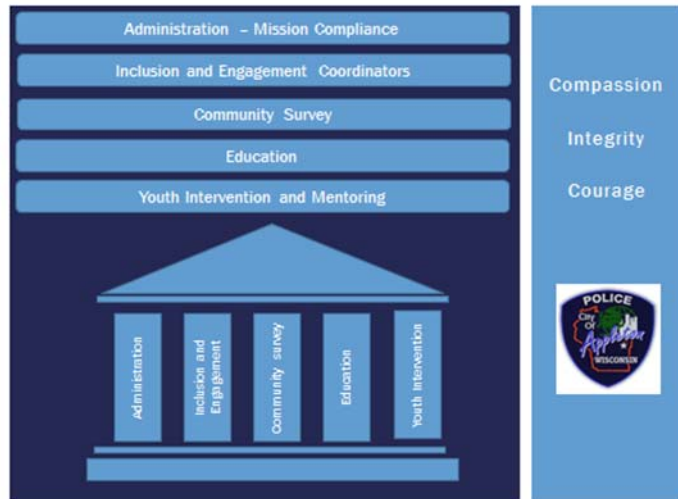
Administration – Mission Compliance

Inclusion and Engagement Coordinators

Community Survey

Education

Youth Intervention and Mentoring

Administration

Inclusion and Engagement

Community survey

Education

Youth Intervention

Compassion

Integrity

Courage

POLICE
CITY OF
Appleton
WISCONSIN